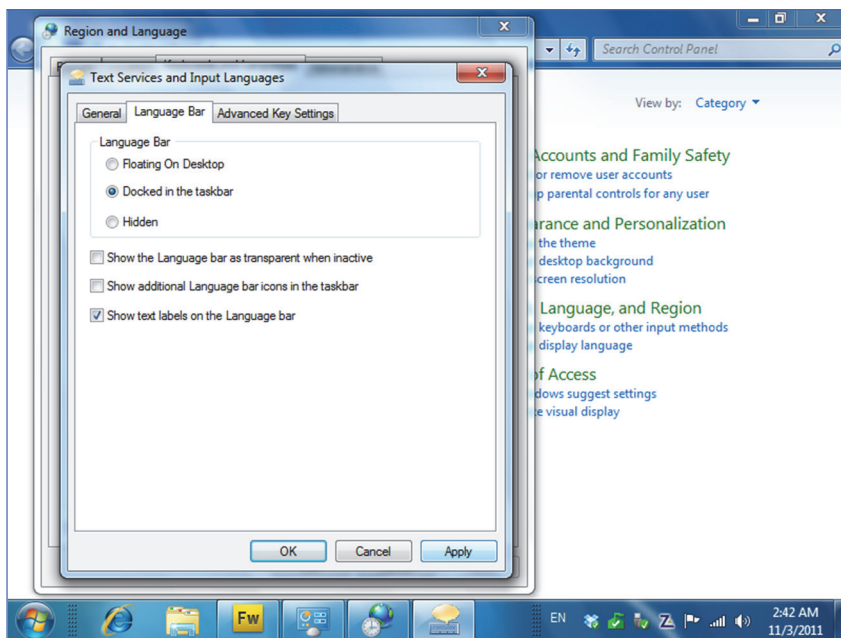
Region and Language

Search Control Panel

Text Services and Input Languages

General | Language Bar | Advanced Key Settings

Language Bar

Floating On Desktop

Docked in the taskbar

Hidden

Show the Language bar as transparent when inactive

Show additional Language bar icons in the taskbar

Show text labels on the Language bar

OK | Cancel | Apply

View by: Category

Accounts and Family Safety
or remove user accounts
p parental controls for any user

arance and Personalization
the theme
desktop background
creen resolution

Language, and Region
keyboards or other input methods
display language

of Access
dows suggest settings
e visual display

Fw

EN

2:42 AM
11/3/2011